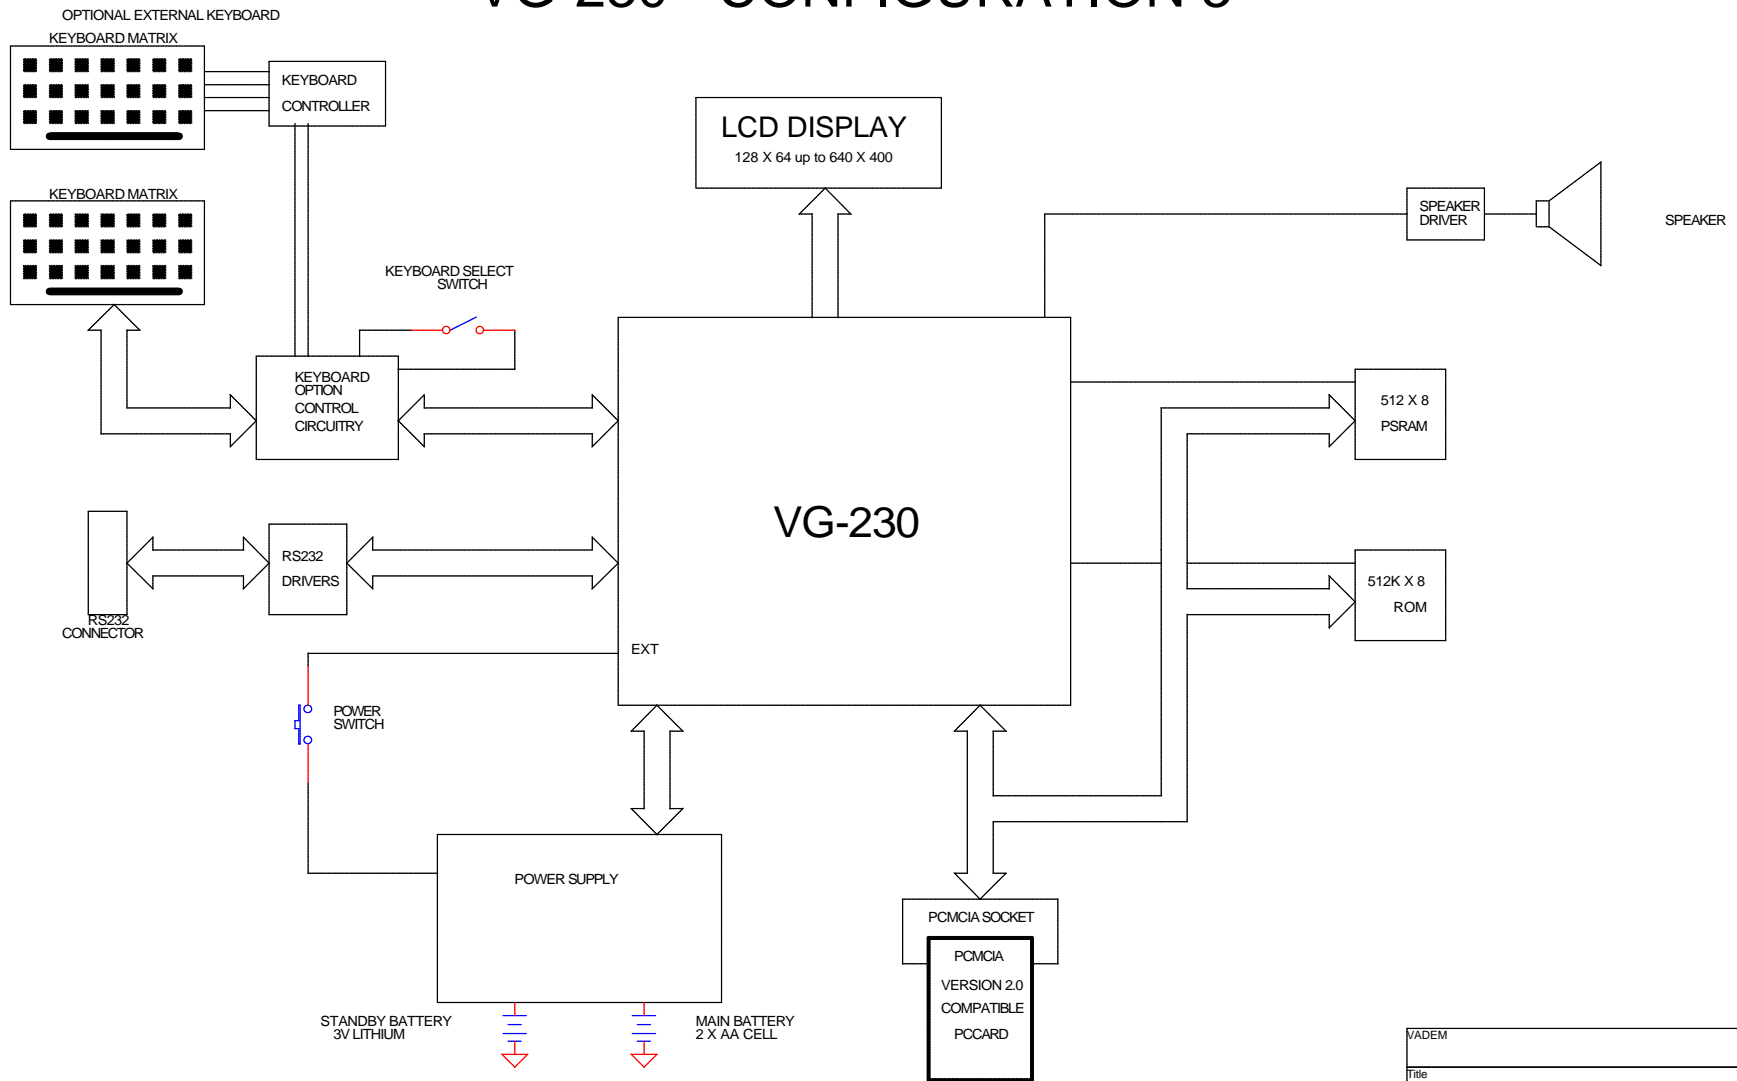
VG-230 CONFIGURATION 0

OPTIONAL EXTERNAL KEYBOARD

KEYBOARD MATRIX

KEYBOARD CONTROLLER

LCD DISPLAY
128 X 64 up to 640 X 400

KEYBOARD MATRIX

SPEAKER DRIVER

SPEAKER

KEYBOARD SELECT SWITCH

KEYBOARD OPTION CONTROL CIRCUITRY

512 X 8
PSRAM

VG-230

RS232 DRIVERS

512K X 8
ROM

RS232 CONNECTOR

EXT

POWER SWITCH

POWER SUPPLY

PCMCIA SOCKET

PCMCIA
VERSION 2.0
COMPATIBLE
PCCARD

STANDBY BATTERY
3V LITHIUM

MAIN BATTERY
2 X AA CELL

VADEM

Title